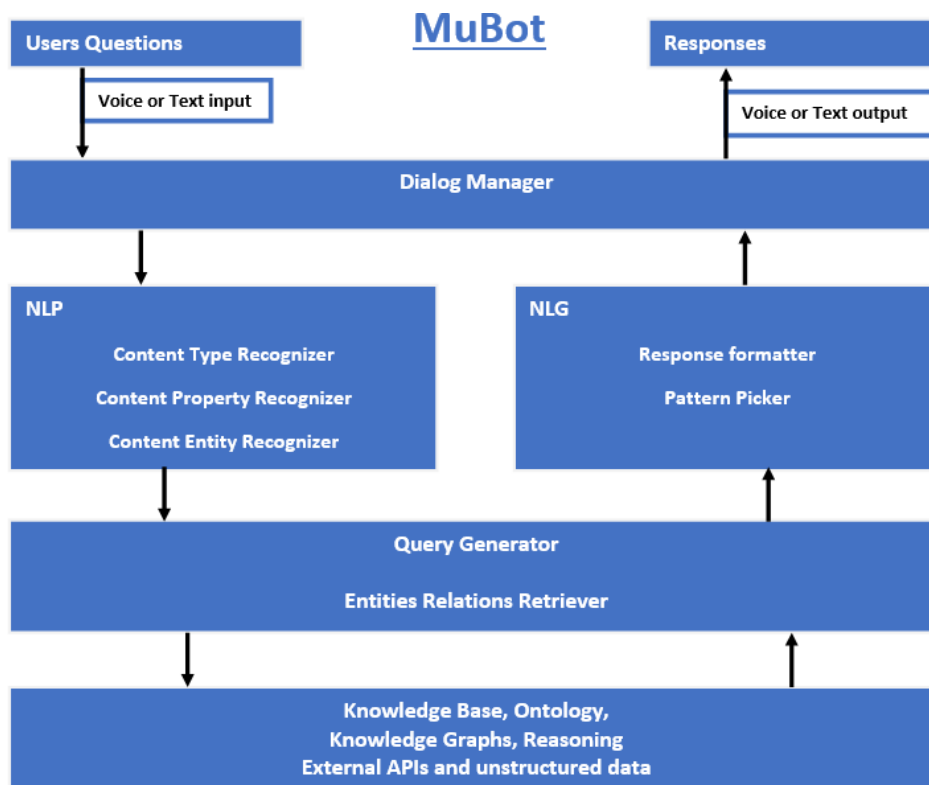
MuBot

Users Questions

Voice or Text input

Responses

Voice or Text output

Dialog Manager

NLP

Content Type Recognizer

Content Property Recognizer

Content Entity Recognizer

NLG

Response formatter

Pattern Picker

Query Generator

Entities Relations Retriever

Knowledge Base, Ontology, Knowledge Graphs, Reasoning External APIs and unstructured data